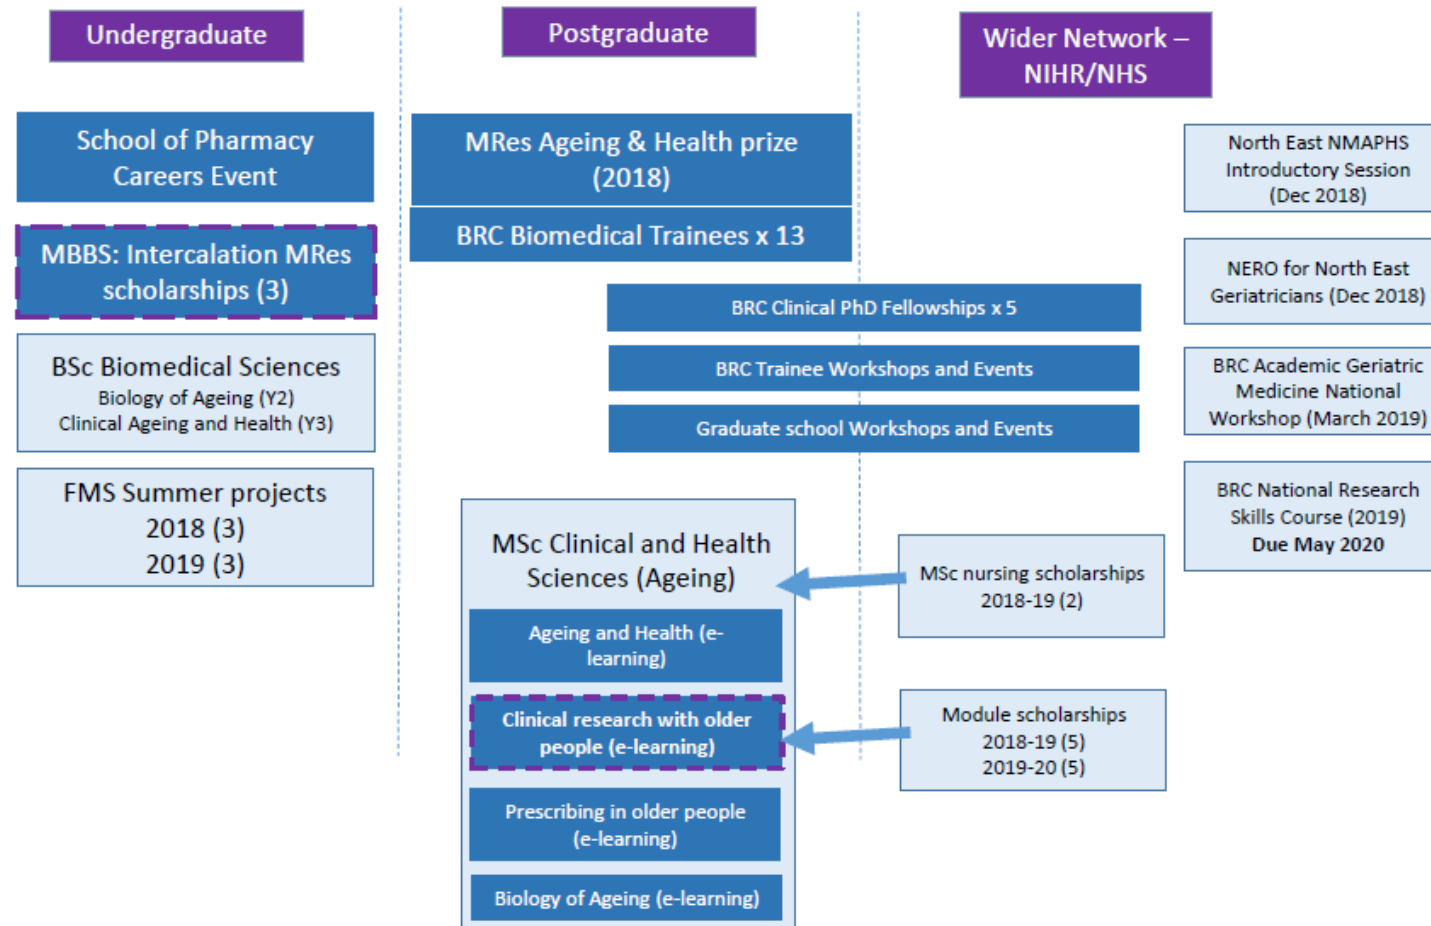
Undergraduate

Postgraduate

Wider Network – NIHR/NHS

School of Pharmacy Careers Event

MBBS: Intercalation MRes scholarships (3)

BSc Biomedical Sciences
Biology of Ageing (Y2)
Clinical Ageing and Health (Y3)

FMS Summer projects
2018 (3)
2019 (3)

MRes Ageing & Health prize (2018)

BRC Biomedical Trainees x 13

BRC Clinical PhD Fellowships x 5

BRC Trainee Workshops and Events

Graduate school Workshops and Events

MSc Clinical and Health Sciences (Ageing)

Ageing and Health (e-learning)

Clinical research with older people (e-learning)

Prescribing in older people (e-learning)

Biology of Ageing (e-learning)

North East NMAPHS Introductory Session (Dec 2018)

NERO for North East Geriatricians (Dec 2018)

BRC Academic Geriatric Medicine National Workshop (March 2019)

BRC National Research Skills Course (2019)
Due May 2020

MSc nursing scholarships
2018-19 (2)

Module scholarships
2018-19 (5)
2019-20 (5)